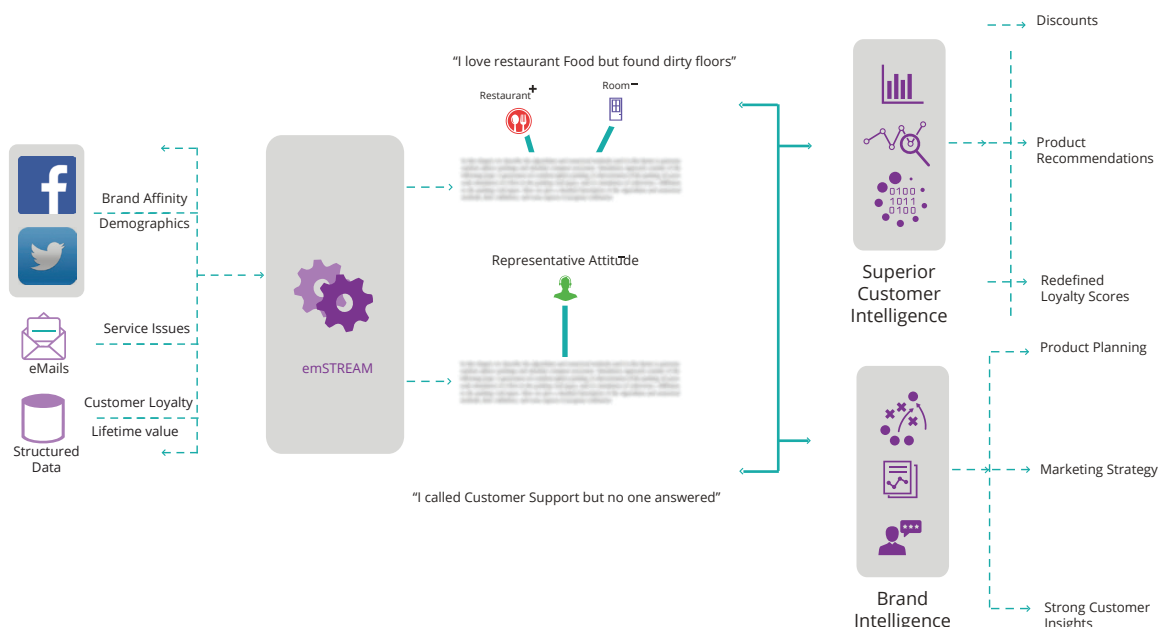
Brand Affinity
Demographics

eMails

Service Issues

Structured Data

Customer Loyalty
Lifetime value

emSTREAM

"I love restaurant Food but found dirty floors"

Restaurant+

Room−

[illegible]

Representative Attitude−

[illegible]

"I called Customer Support but no one answered"

0100
1011
0100

Superior Customer Intelligence

Brand Intelligence

Discounts

Product Recommendations

Redefined Loyalty Scores

Product Planning

Marketing Strategy

Strong Customer Insights